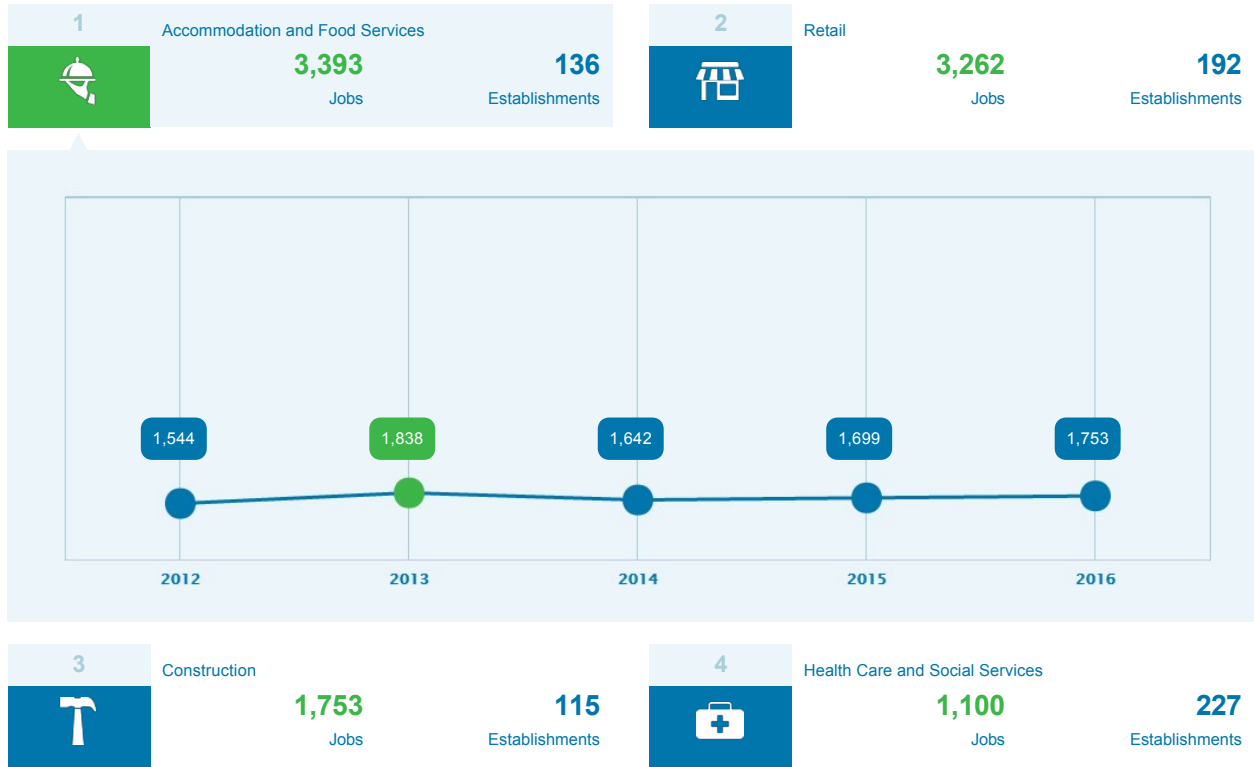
1

Accommodation and Food Services

3,393
Jobs

136
Establishments

2

Retail

3,262
Jobs

192
Establishments

1,544
1,838
1,642
1,699
1,753

2012
2013
2014
2015
2016

3

Construction

1,753
Jobs

115
Establishments

4

Health Care and Social Services

1,100
Jobs

227
Establishments